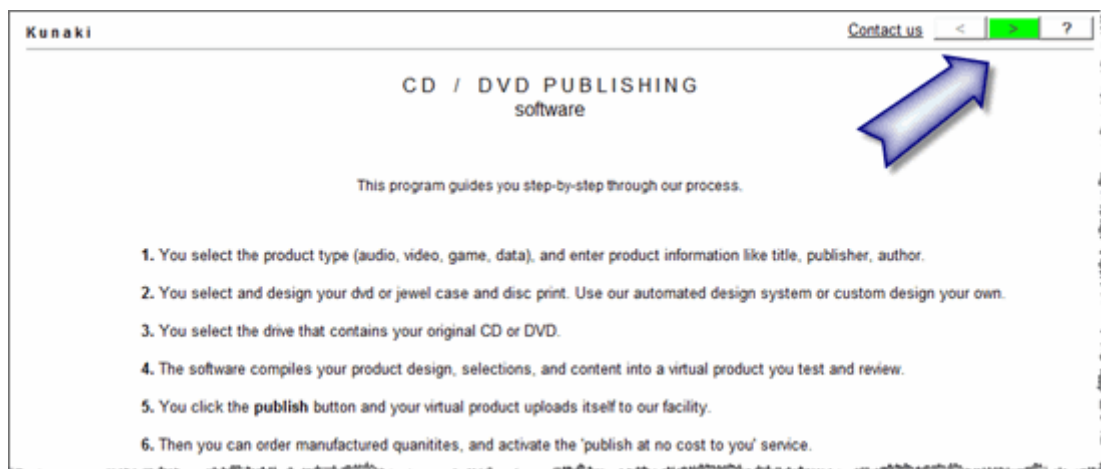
Kunaki

Contact us < > ?

CD / DVD PUBLISHING
software

This program guides you step-by-step through our process.

1. You select the product type (audio, video, game, data), and enter product information like title, publisher, author.

2. You select and design your dvd or jewel case and disc print. Use our automated design system or custom design your own.

3. You select the drive that contains your original CD or DVD.

4. The software compiles your product design, selections, and content into a virtual product you test and review.

5. You click the publish button and your virtual product uploads itself to our facility.

6. Then you can order manufactured quanitites, and activate the 'publish at no cost to you' service.